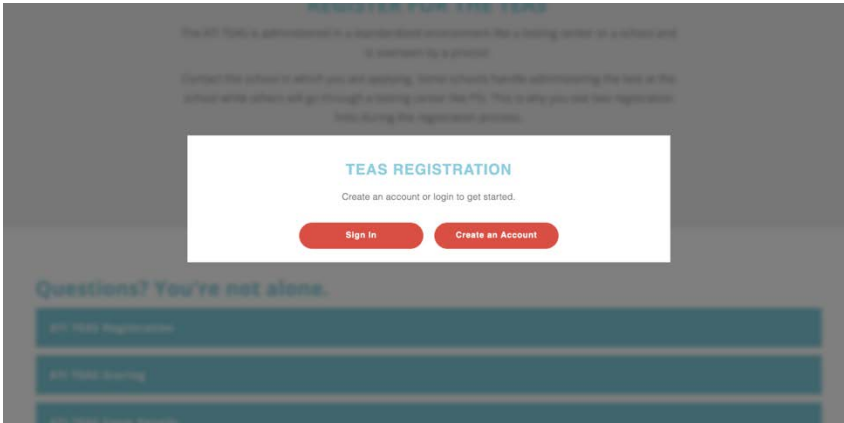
REGISTER FOR THE TEAS

The ATI TEAS is administered in a supervised environment like a testing center or a school and is overseen by a proctor.

Contact the school in which you are applying. Some schools handle administering the test at the school while others will go through a testing center like PSI. This is why you see two registration links during the registration process.

TEAS REGISTRATION

Create an account or login to get started.

Sign In

Create an Account

Questions? You're not alone.

ATI TEAS Registration

ATI TEAS Scoring

ATI TEAS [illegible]